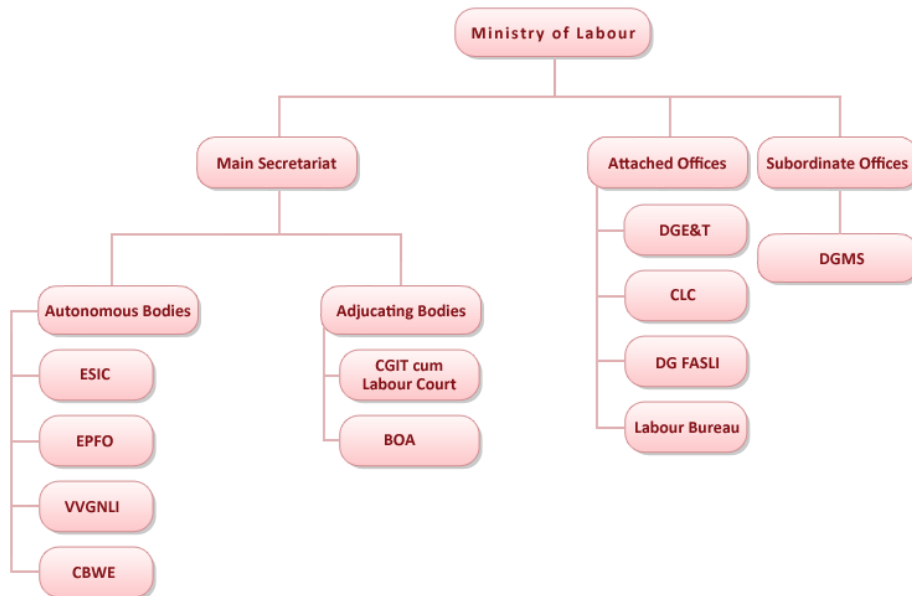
Ministry of Labour

Main Secretariat

Attached Offices

Subordinate Offices

Autonomous Bodies

ESIC

EPFO

VVGNLI

CBWE

Adjucating Bodies

CGIT cum Labour Court

BOA

DGE&T

CLC

DG FASLI

Labour Bureau

DGMS